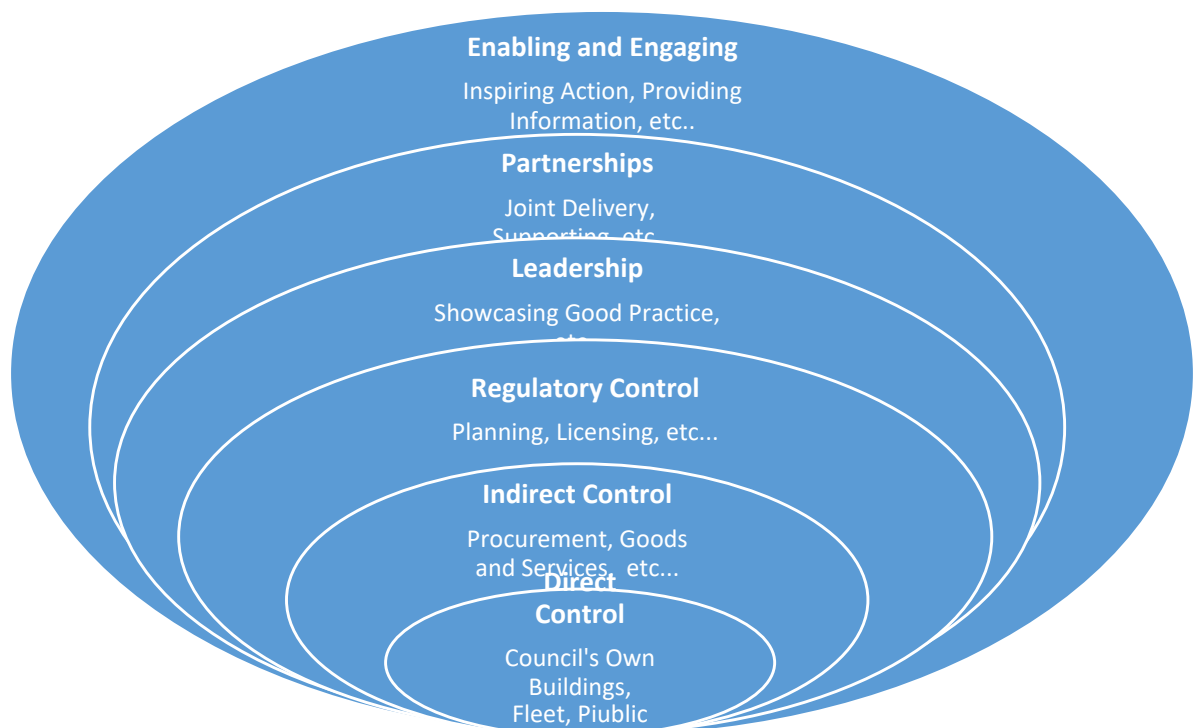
Enabling and Engaging

Inspiring Action, Providing Information, etc..

Partnerships

Joint Delivery, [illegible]

Leadership

Showcasing Good Practice, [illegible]

Regulatory Control

Planning, Licensing, etc...

Indirect Control

Procurement, Goods and Services, etc...

Direct Control

Council's Own Buildings, Fleet, Piublic